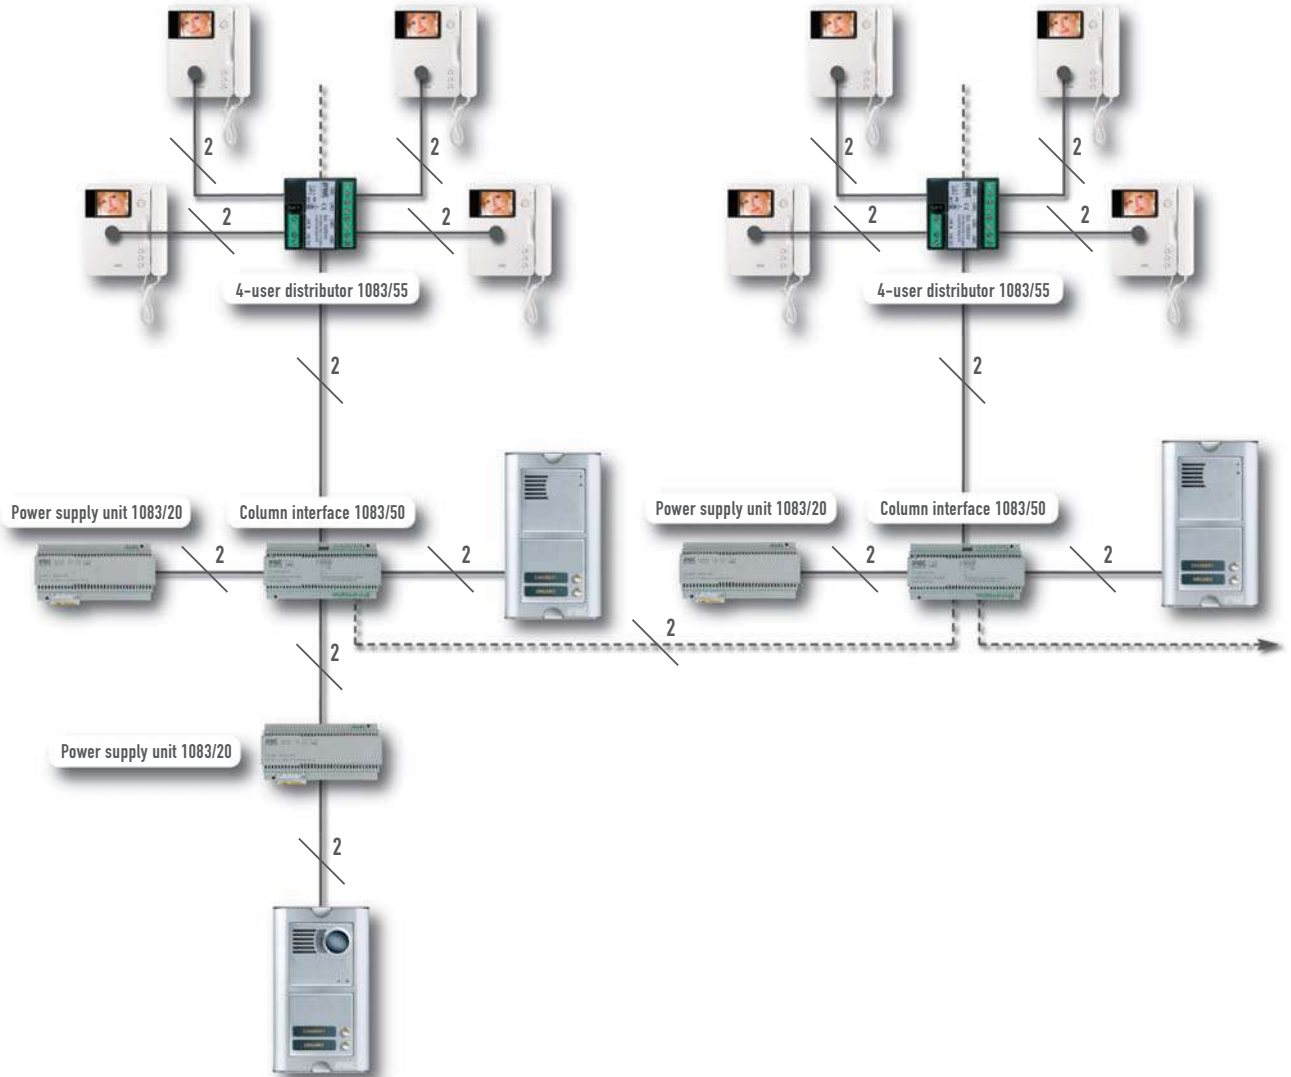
2

2

2

2

4-user distributor 1083/55

2

Power supply unit 1083/20

Column interface 1083/50

2

2

2

2

Power supply unit 1083/20

2

2

2

2

4-user distributor 1083/55

2

Power supply unit 1083/20

Column interface 1083/50

2

2

2